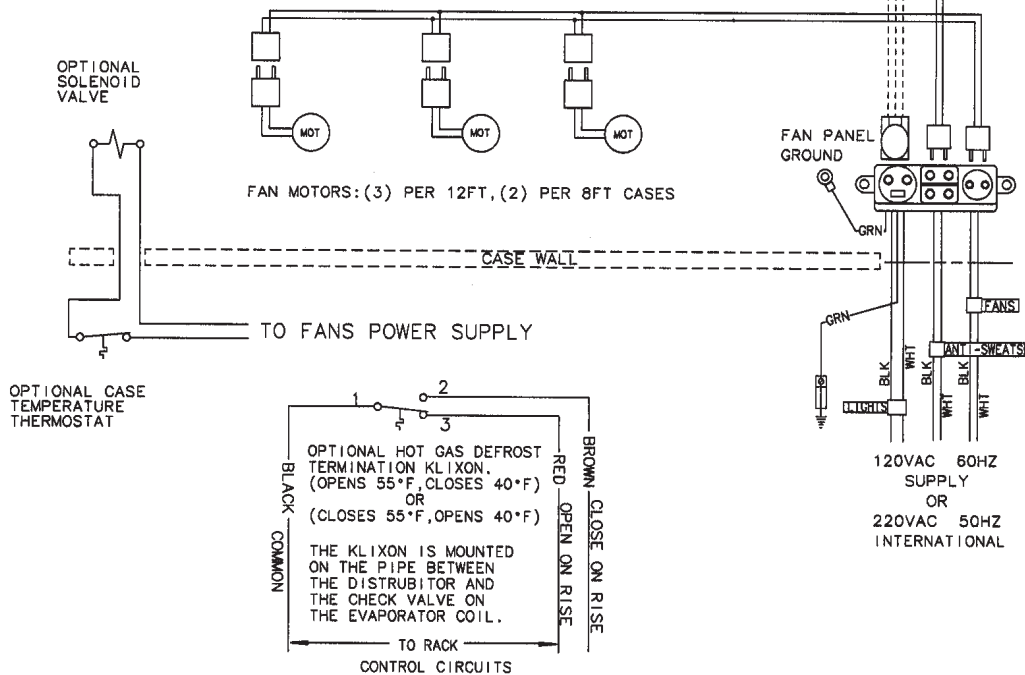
OPTIONAL SOLENOID VALVE

MOT

MOT

MOT

FAN MOTORS: (3) PER 12FT, (2) PER 8FT CASES

FAN PANEL GROUND

GRN

CASE WALL

TO FANS POWER SUPPLY

GRN

FANS

ANTI-SWEATS

BLK

WHT

BLK

WHT

BLK

WHT

LIGHTS

OPTIONAL CASE TEMPERATURE THERMOSTAT

1

2

3

OPTIONAL HOT GAS DEFROST TERMINATION KLIXON. (OPENS 55°F, CLOSES 40°F) OR (CLOSES 55°F, OPENS 40°F)

THE KLIXON IS MOUNTED ON THE PIPE BETWEEN THE DISTRUBITOR AND THE CHECK VALVE ON THE EVAPORATOR COIL.

BLACK COMMON

RED OPEN ON RISE

BROWN CLOSE ON RISE

TO RACK

CONTROL CIRCUITS

120VAC 60HZ SUPPLY OR 220VAC 50HZ INTERNATIONAL